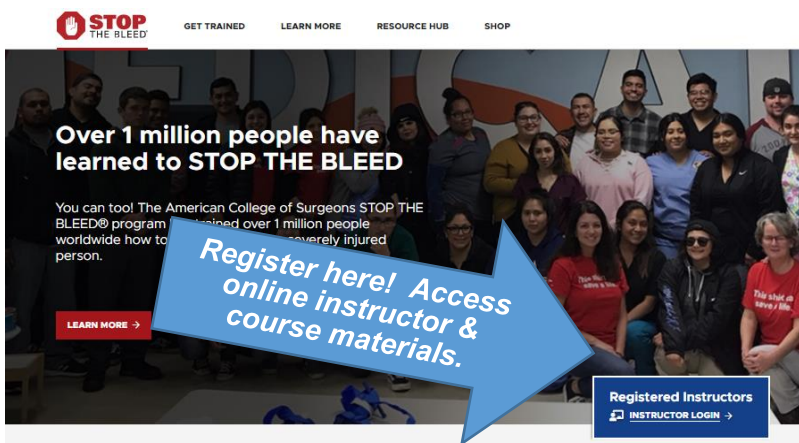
STOP THE BLEED®

GET TRAINED LEARN MORE RESOURCE HUB SHOP

Over 1 million people have learned to STOP THE BLEED

You can too! The American College of Surgeons STOP THE BLEED® program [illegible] trained over 1 million people worldwide how to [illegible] severely injured person.

LEARN MORE →

Register here! Access online instructor & course materials.

Registered Instructors

INSTRUCTOR LOGIN →